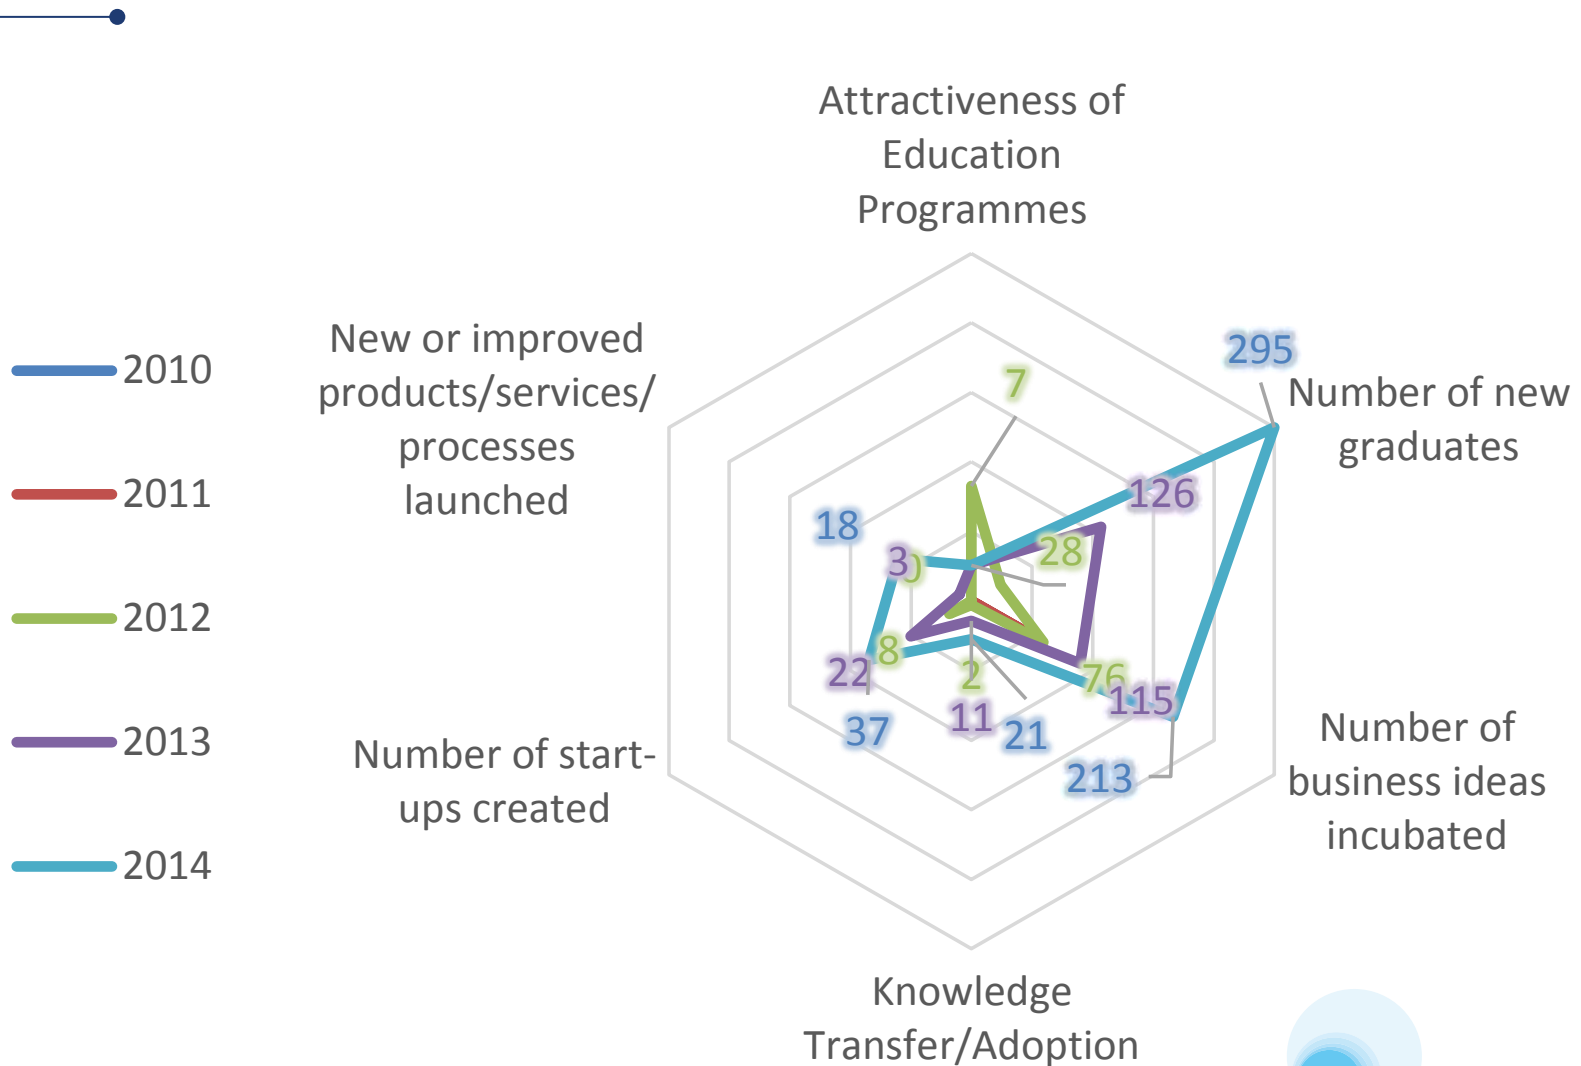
Attractiveness of Education Programmes

295

Number of new graduates

126

28

76

115

213

Number of business ideas incubated

Knowledge Transfer/Adoption

21

11

2

37

22

8

Number of start-ups created

18

3

7

New or improved products/services/ processes launched

2010

2011

2012

2013

2014